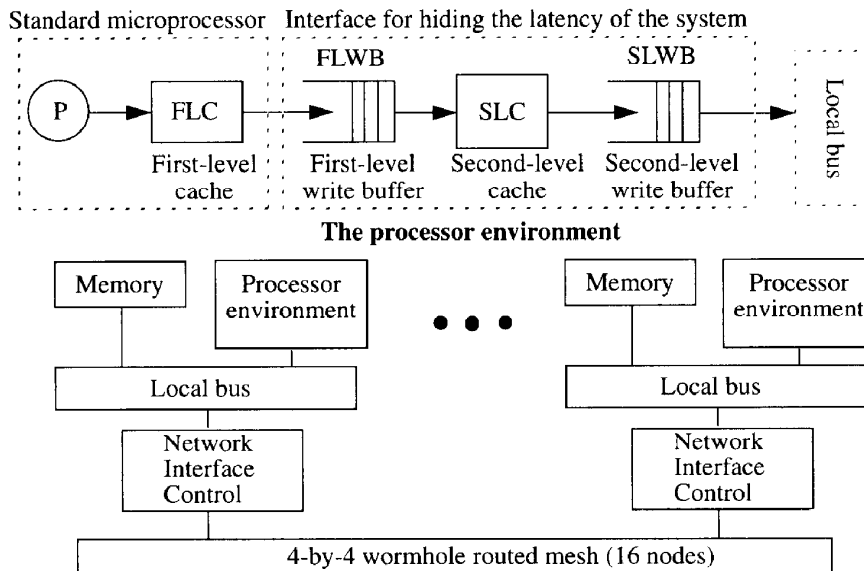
Standard microprocessor Interface for hiding the latency of the system

P

FLC

First-level cache

FLWB

First-level write buffer

SLC

Second-level cache

SLWB

Second-level write buffer

Local bus

The processor environment

Memory

Processor environment

Local bus

Network Interface Control

Memory

Processor environment

Local bus

Network Interface Control

4-by-4 wormhole routed mesh (16 nodes)